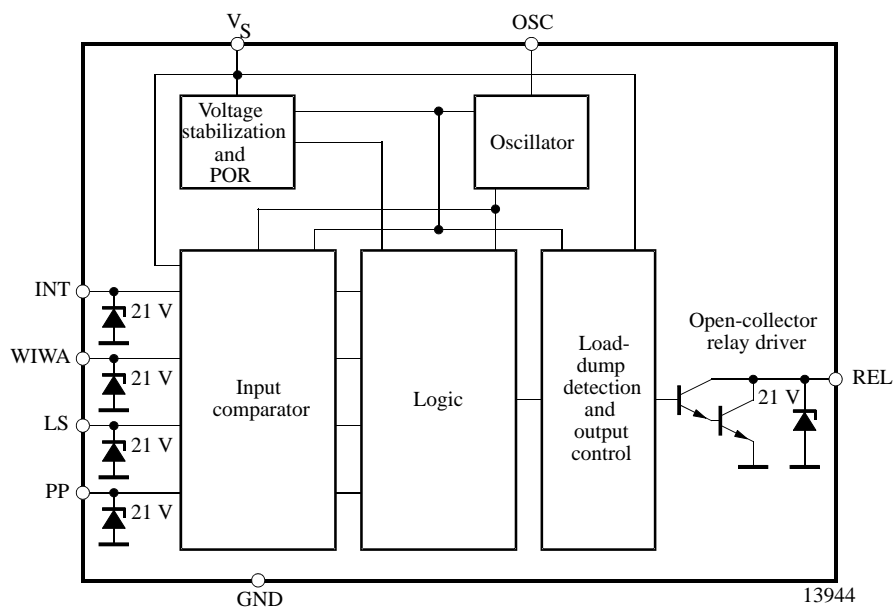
$V_S$

OSC

Voltage stabilization and POR

Oscillator

INT

21 V

WIWA

21 V

LS

21 V

PP

21 V

Input comparator

Logic

Load-dump detection and output control

Open-collector relay driver

21 V

REL

GND

13944